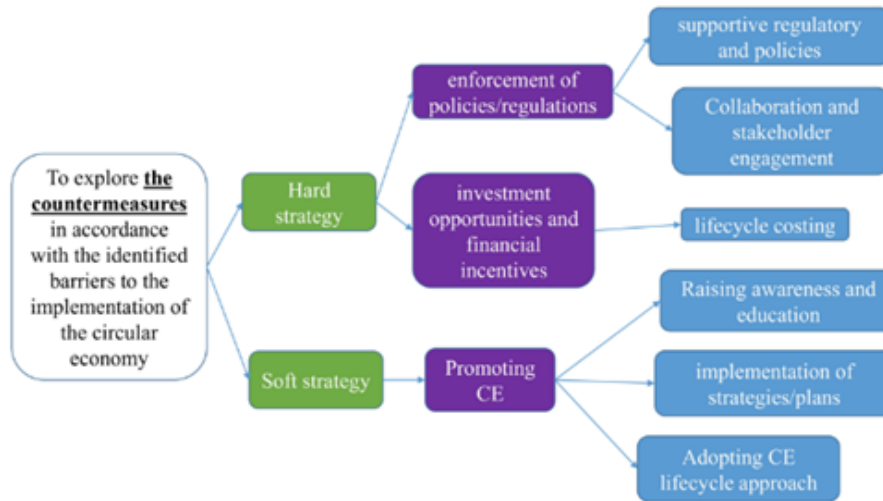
To explore **the countermeasures** in accordance with the identified barriers to the implementation of the circular economy

Hard strategy

enforcement of policies/regulations

supportive regulatory and policies

Collaboration and stakeholder engagement

investment opportunities and financial incentives

lifecycle costing

Soft strategy

Promoting CE

Raising awareness and education

implementation of strategies/plans

Adopting CE lifecycle approach